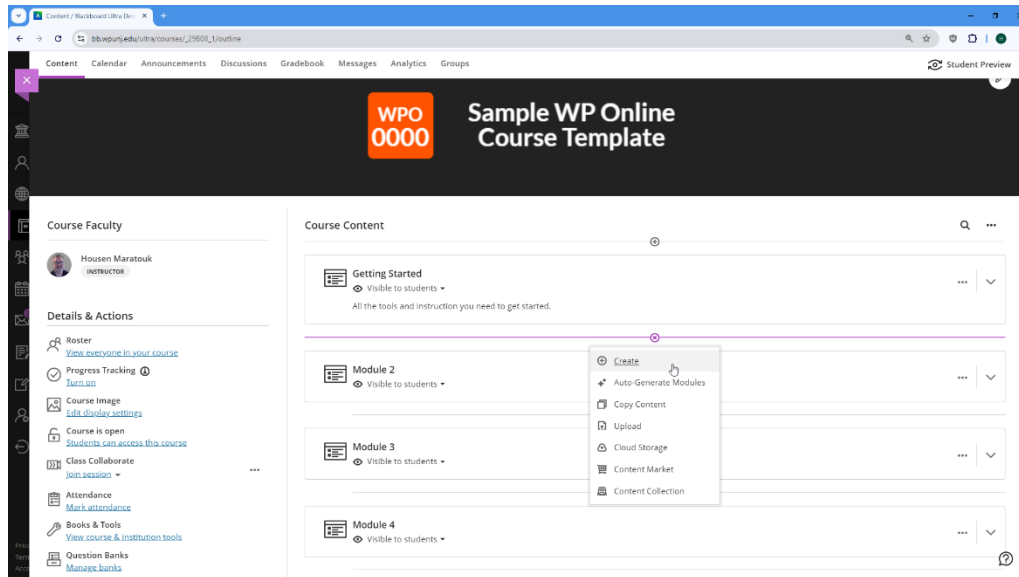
Content / Blackboard Ultra Des ×  +

bb.wpunj.edu/ultra/courses/_29808_1/outline

Content Calendar Announcements Discussions Gradebook Messages Analytics Groups

Student Preview

WPO 0000

Sample WP Online Course Template

Course Faculty

Housen Maratouk
INSTRUCTOR

Details & Actions

Roster
View everyone in your course

Progress Tracking
Turn on

Course Image
Edit display settings

Course is open
Students can access this course

Class Collaborate
Join session

Attendance
Mark attendance

Books & Tools
View course & institution tools

Question Banks
Manage banks

Course Content

Getting Started
Visible to students
All the tools and instruction you need to get started.

Create
Auto-Generate Modules
Copy Content
Upload
Cloud Storage
Content Market
Content Collection

Module 2
Visible to students

Module 3
Visible to students

Module 4
Visible to students